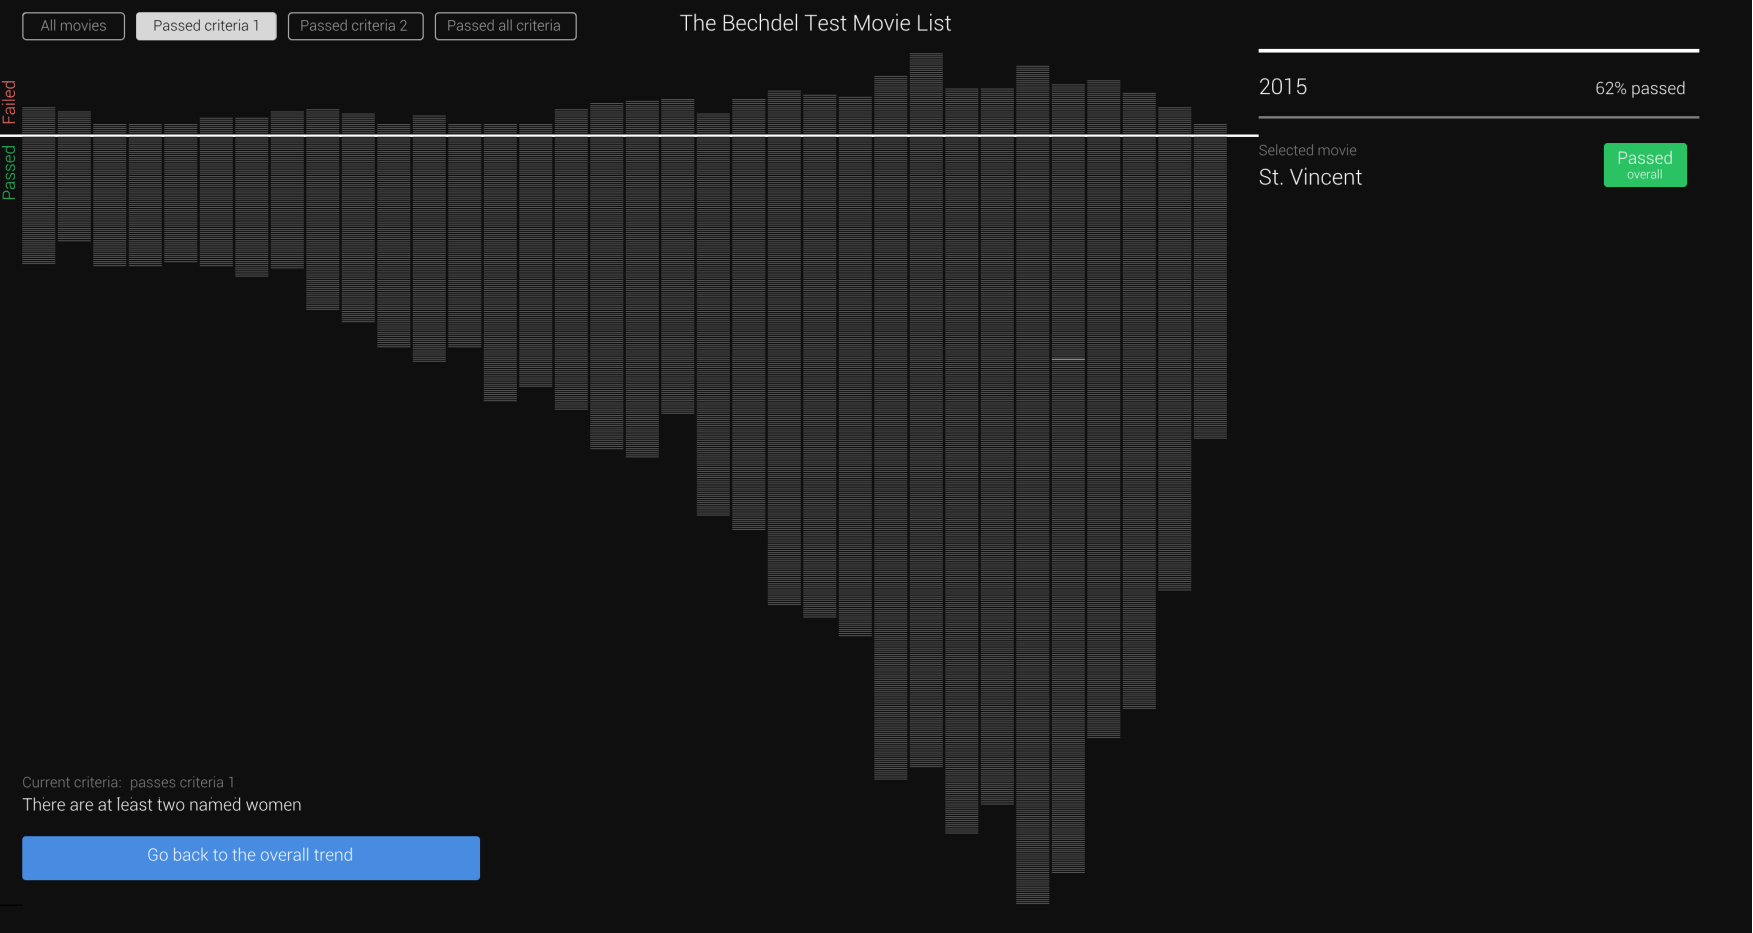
All movies Passed criteria 1 Passed criteria 2 Passed all criteria

The Bechdel Test Movie List

Failed

Passed

2015

62% passed

Selected movie

St. Vincent

Passed
overall

Current criteria: passes criteria 1

There are at least two named women

Go back to the overall trend